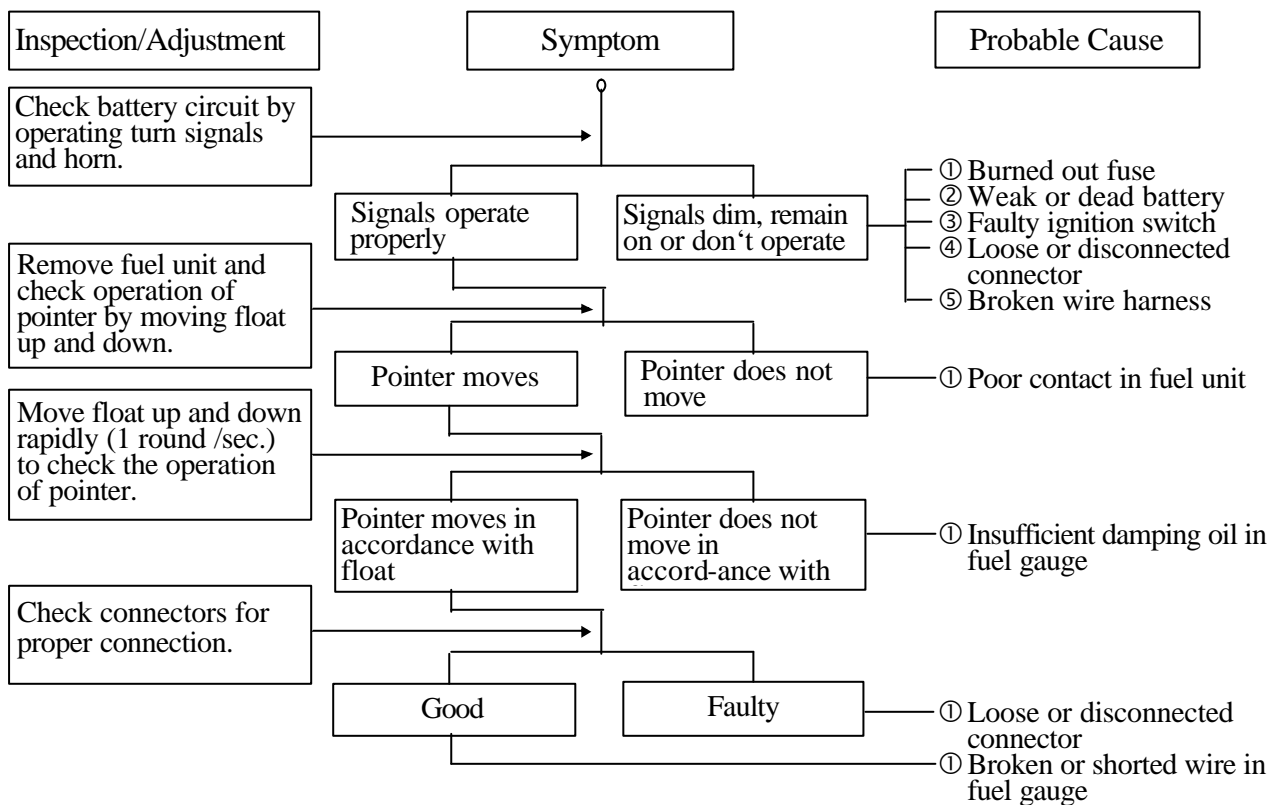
Inspection/Adjustment

Symptom

Probable Cause

Check battery circuit by operating turn signals and horn.

Signals operate properly

Signals dim, remain on or don‘t operate

① Burned out fuse
② Weak or dead battery
③ Faulty ignition switch
④ Loose or disconnected connector
⑤ Broken wire harness

Remove fuel unit and check operation of pointer by moving float up and down.

Pointer moves

Pointer does not move

① Poor contact in fuel unit

Move float up and down rapidly (1 round /sec.) to check the operation of pointer.

Pointer moves in accordance with float

Pointer does not move in accord-ance with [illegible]

① Insufficient damping oil in fuel gauge

Check connectors for proper connection.

Good

Faulty

① Loose or disconnected connector

① Broken or shorted wire in fuel gauge